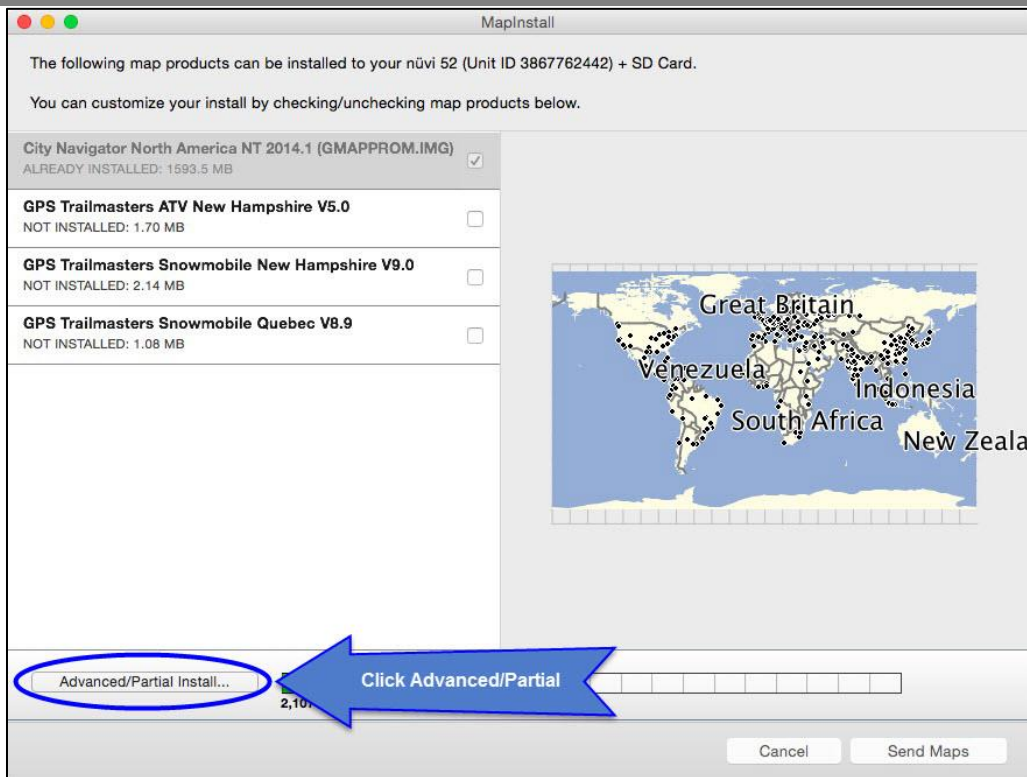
MapInstall

The following map products can be installed to your nüvi 52 (Unit ID 3867762442) + SD Card.

You can customize your install by checking/unchecking map products below.

City Navigator North America NT 2014.1 (GMAPPROM.IMG)
ALREADY INSTALLED: 1593.5 MB

GPS Trailmasters ATV New Hampshire V5.0
NOT INSTALLED: 1.70 MB

GPS Trailmasters Snowmobile New Hampshire V9.0
NOT INSTALLED: 2.14 MB

GPS Trailmasters Snowmobile Quebec V8.9
NOT INSTALLED: 1.08 MB

Great Britain
Venezuela
Indonesia
South Africa
New Zeala

Advanced/Partial Install...

Click Advanced/Partial

2,10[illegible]

Cancel

Send Maps